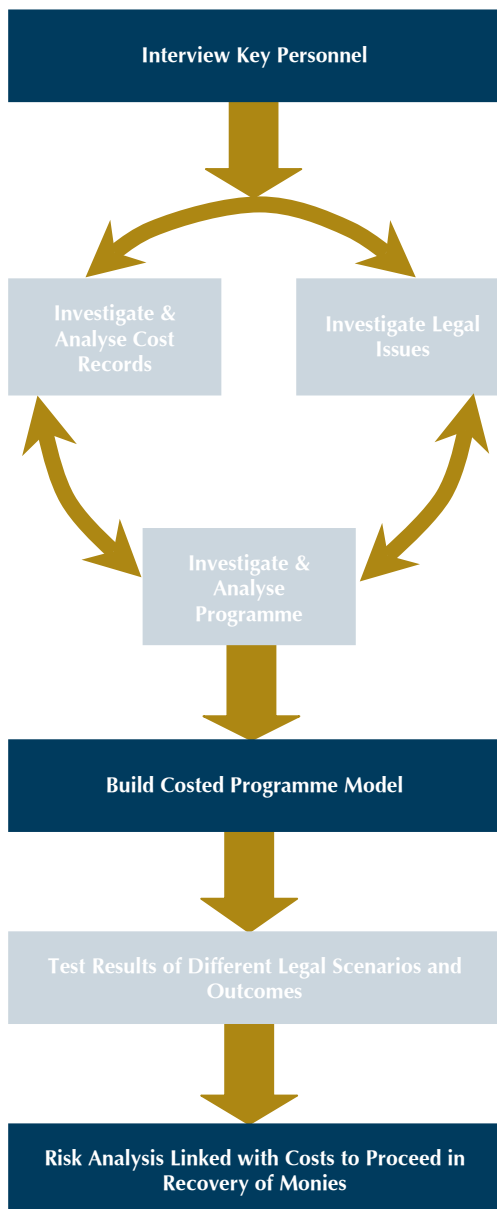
Interview Key Personnel

Investigate & Analyse Cost Records

Investigate Legal Issues

Investigate & Analyse Programme

Build Costed Programme Model

Test Results of Different Legal Scenarios and Outcomes

Risk Analysis Linked with Costs to Proceed in Recovery of Monies